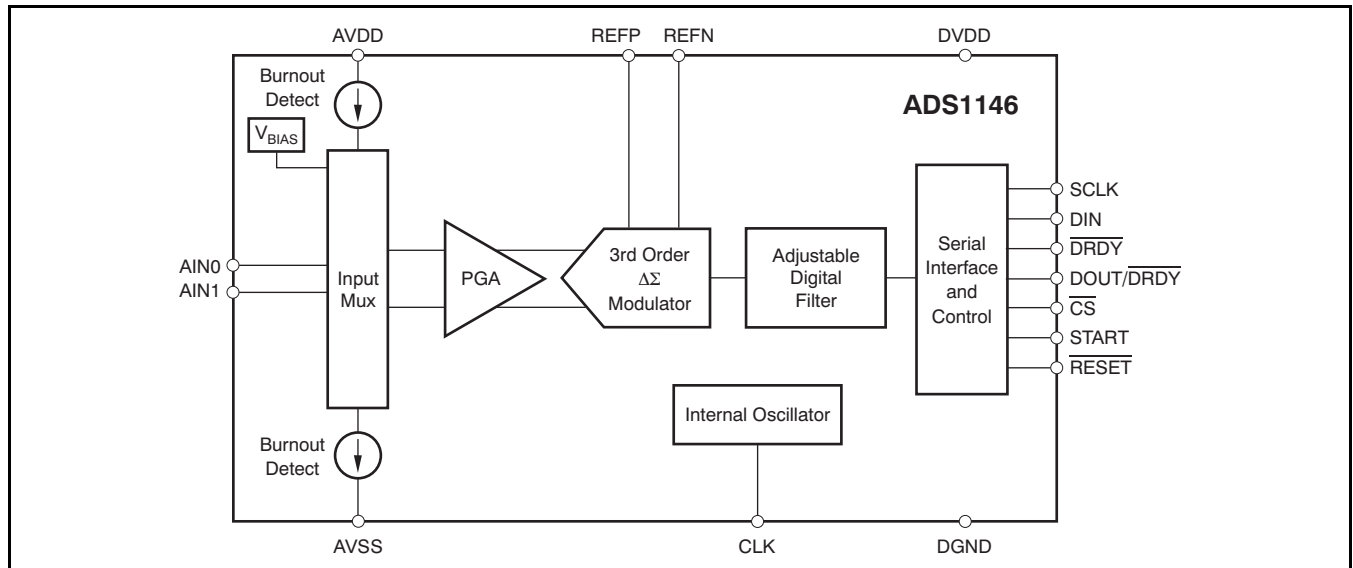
AVDD

REFP

REFN

DVDD

Burnout Detect

$V_{BIAS}$

ADS1146

SCLK

DIN

$\overline{DRDY}$

AIN0

AIN1

Input Mux

PGA

3rd Order $\Delta\Sigma$ Modulator

Adjustable Digital Filter

Serial Interface and Control

DOUT/$\overline{DRDY}$

$\overline{CS}$

START

$\overline{RESET}$

Internal Oscillator

Burnout Detect

AVSS

CLK

DGND